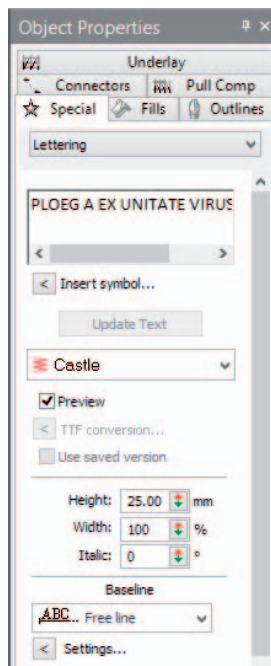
Object Properties

Underlay

Connectors

Pull Comp

Special

Fills

Outlines

Lettering

PLOEG A EX UNITATE VIRUS

< Insert symbol...

Update Text

Castle

Preview

< TTF conversion...

Use saved version

Height: 25.00 mm

Width: 100 %

Italic: 0 °

Baseline

ABC Free line

< Settings...